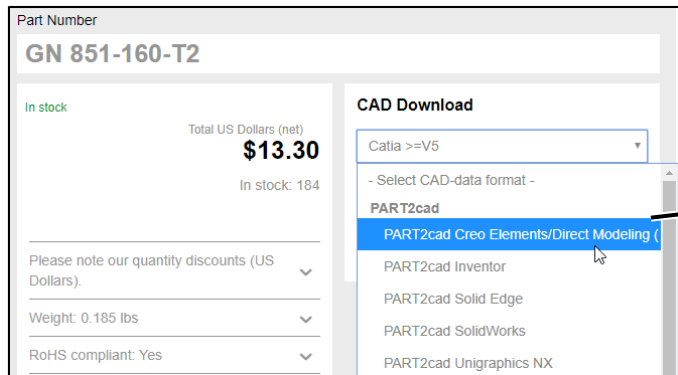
Part Number

GN 851-160-T2

In stock

Total US Dollars (net)

$13.30

In stock: 184

Please note our quantity discounts (US Dollars).

Weight: 0.185 lbs

RoHS compliant: Yes

CAD Download

Catia >=V5

- Select CAD-data format -

PART2cad

PART2cad Creo Elements/Direct Modeling (

PART2cad Inventor

PART2cad Solid Edge

PART2cad SolidWorks

PART2cad Unigraphics NX